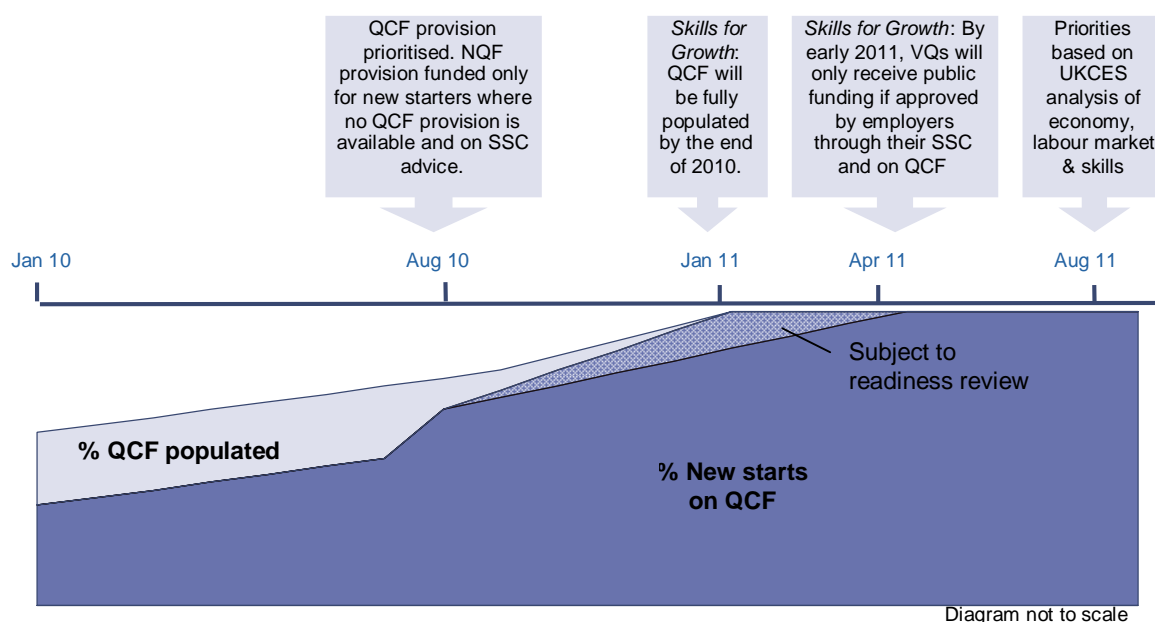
QCF provision prioritised. NQF provision funded only for new starters where no QCF provision is available and on SSC advice.

*Skills for Growth*: QCF will be fully populated by the end of 2010.

*Skills for Growth*: By early 2011, VQs will only receive public funding if approved by employers through their SSC and on QCF

Priorities based on UKCES analysis of economy, labour market & skills

Jan 10

Aug 10

Jan 11

Apr 11

Aug 11

Subject to readiness review

% QCF populated

% New starts on QCF

Diagram not to scale